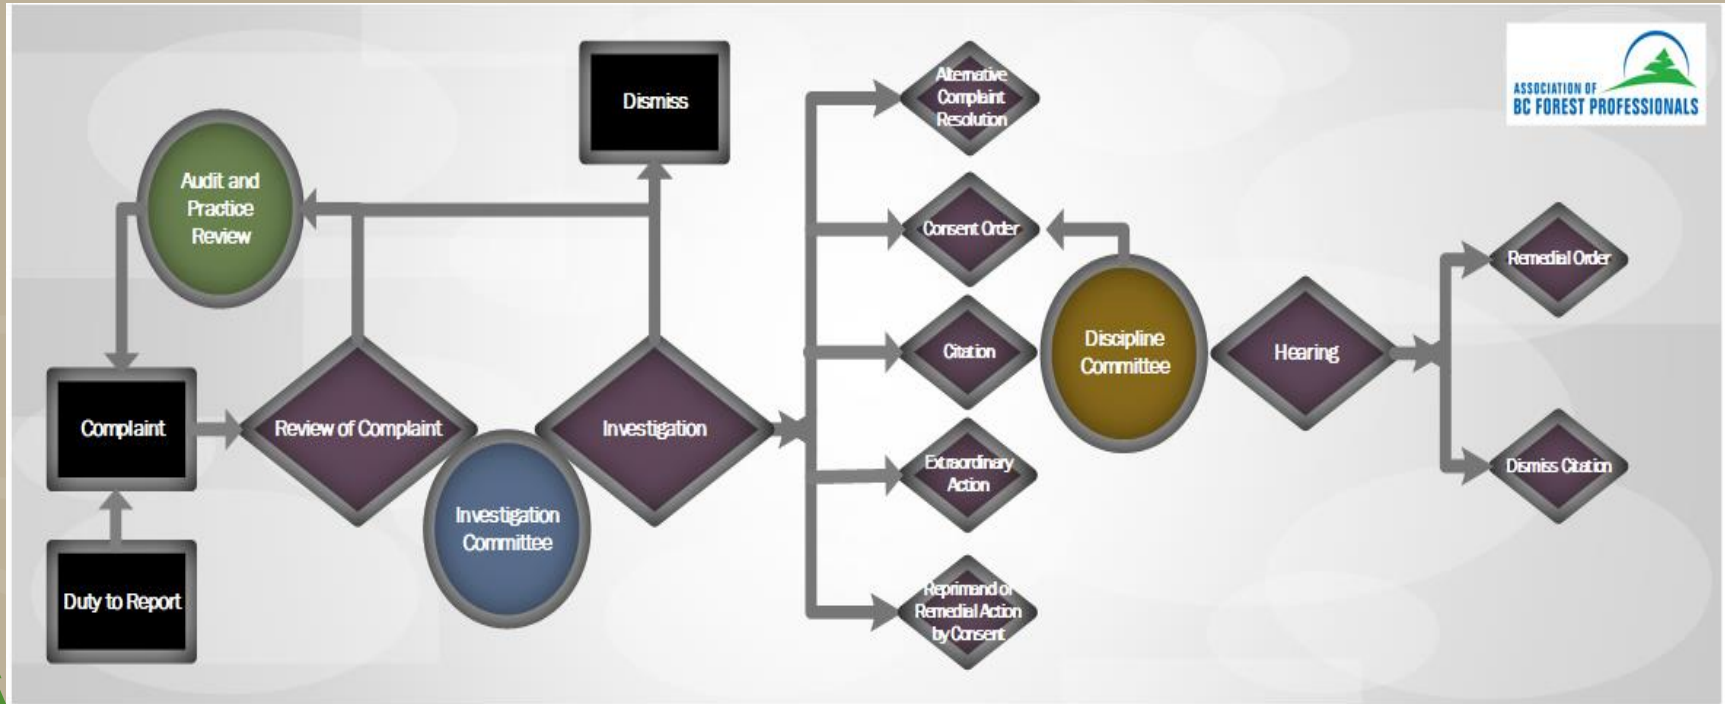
ASSOCIATION OF BC FOREST PROFESSIONALS

Dismiss

Audit and Practice Review

Complaint

Duty to Report

Review of Complaint

Investigation Committee

Investigation

Alternative Complaint Resolution

Consent Order

Citation

Extraordinary Action

Reprimand or Remedial Action by Consent

Discipline Committee

Hearing

Remedial Order

Dismiss Citation